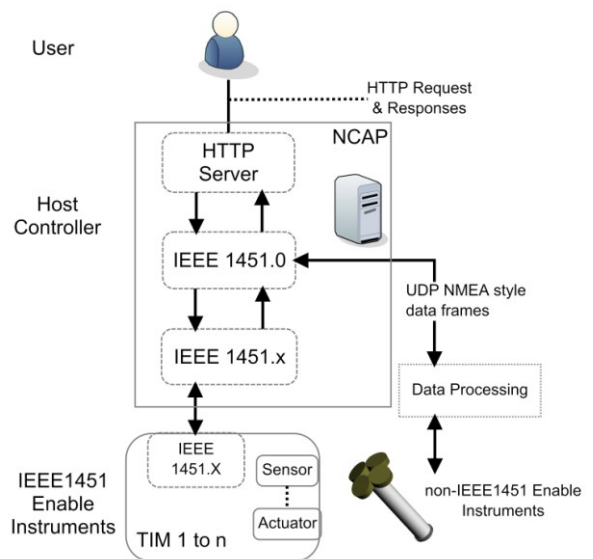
User

HTTP Request & Responses

NCAP

HTTP Server

Host Controller

IEEE 1451.0

UDP NMEA style data frames

IEEE 1451.x

Data Processing

IEEE 1451.X

Sensor

Actuator

IEEE1451 Enable Instruments

TIM 1 to n

non-IEEE1451 Enable Instruments